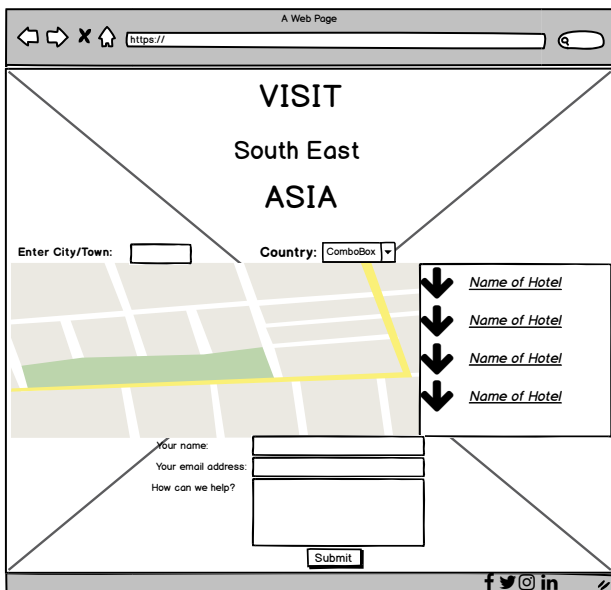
A Web Page

https://

VISIT

South East

ASIA

Enter City/Town:

Country: ComboBox

Name of Hotel

Name of Hotel

Name of Hotel

Name of Hotel

Your name:

Your email address:

How can we help?

Submit